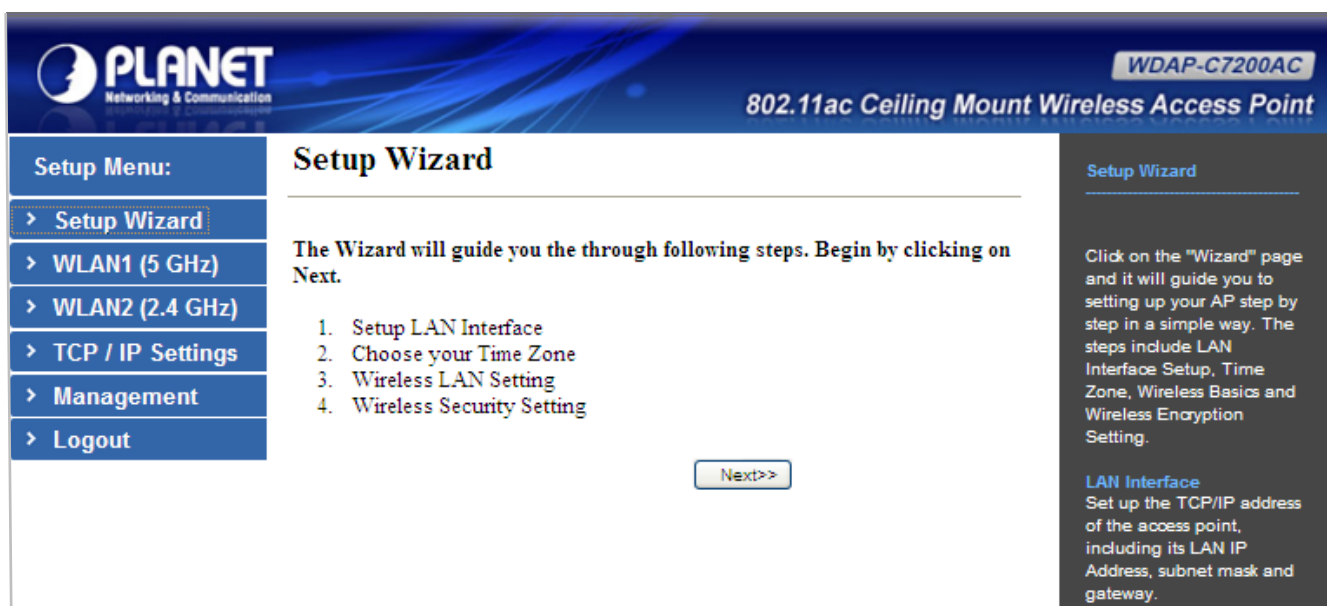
PLANET
Networking & Communication

WDAP-C7200AC
802.11ac Ceiling Mount Wireless Access Point

Setup Menu:
› Setup Wizard
› WLAN1 (5 GHz)
› WLAN2 (2.4 GHz)
› TCP / IP Settings
› Management
› Logout

Setup Wizard

The Wizard will guide you the through following steps. Begin by clicking on Next.

1. Setup LAN Interface
2. Choose your Time Zone
3. Wireless LAN Setting
4. Wireless Security Setting

Next>>

Setup Wizard

Click on the "Wizard" page and it will guide you to setting up your AP step by step in a simple way. The steps include LAN Interface Setup, Time Zone, Wireless Basics and Wireless Encryption Setting.

LAN Interface
Set up the TCP/IP address of the access point, including its LAN IP Address, subnet mask and gateway.